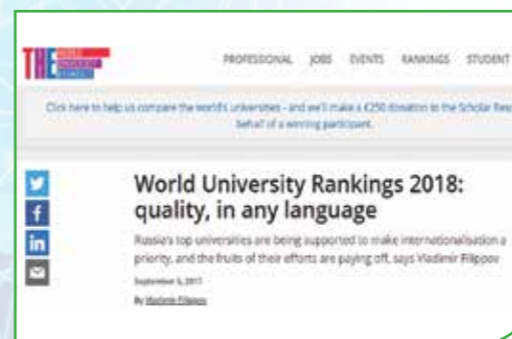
THE WORLD UNIVERSITY RANKINGS

PROFESSIONAL JOBS EVENTS RANKINGS STUDENT

Click here to help us compare the world's universities – and we'll make a £250 donation to the Scholar Res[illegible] behalf of a winning participant.

World University Rankings 2018: quality, in any language

Russia's top universities are being supported to make internationalisation a priority, and the fruits of their efforts are paying off, says Vladimir Filippov

September 5, 2017

By Vladimir Filippov